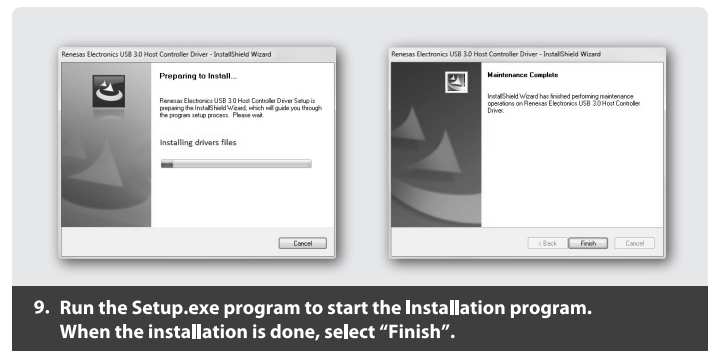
Renesas Electronics USB 3.0 Host Controller Driver - InstallShield Wizard

Preparing to Install...

Renesas Electronics USB 3.0 Host Controller Driver Setup is preparing the InstallShield Wizard, which will guide you through the program setup process. Please wait.

Installing drivers files

Cancel

Renesas Electronics USB 3.0 Host Controller Driver - InstallShield Wizard

Maintenance Complete

InstallShield Wizard has finished performing maintenance operations on Renesas Electronics USB 3.0 Host Controller Driver.

< Back

Finish

Cancel

9. Run the Setup.exe program to start the Installation program. When the installation is done, select “Finish”.